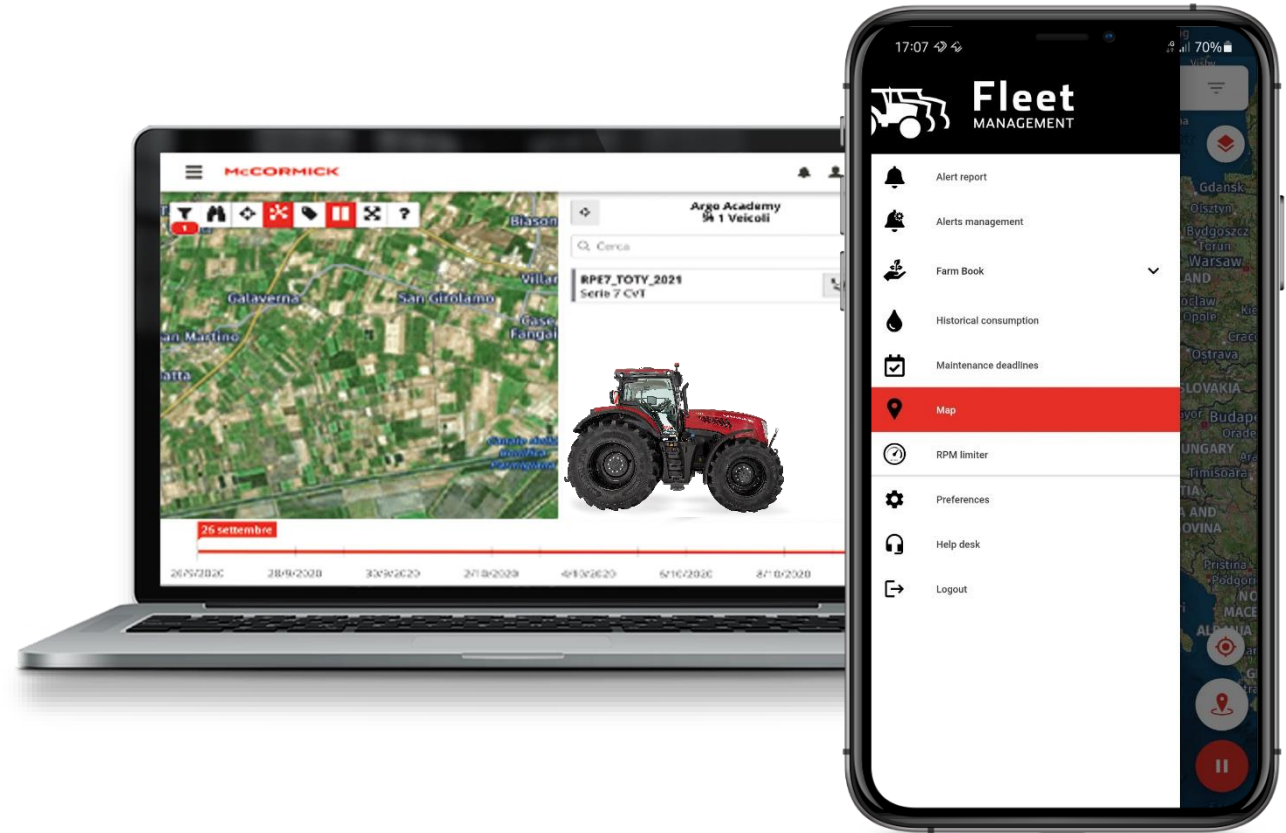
McCORMICK

1

Biason
Villar
Galaverna
San Girolamo
San Martino
Case
Fangal
atta

Argo Academy
1 Veicoli

Cerca

RPE7_TOTY_2021
Serie 7 CVT

26 settembre

26/9/2020 28/9/2020 30/9/2020 2/10/2020 4/10/2020 6/10/2020 8/10/2020

17:07 70%

Fleet
MANAGEMENT

Alert report
Alerts management
Farm Book
Historical consumption
Maintenance deadlines
Map
RPM limiter
Preferences
Help desk
Logout

Gdansk
Olsztyn
Bydgoszcz
Torun
Warsaw
LAND
roclaw
Opole
Crac
Ostrava
SLOVAKIA
Budape
UNGARY
Timisoara
TIA
A AND
OVINA
Pristina
Podgori
NO
MACE
ALBANIA